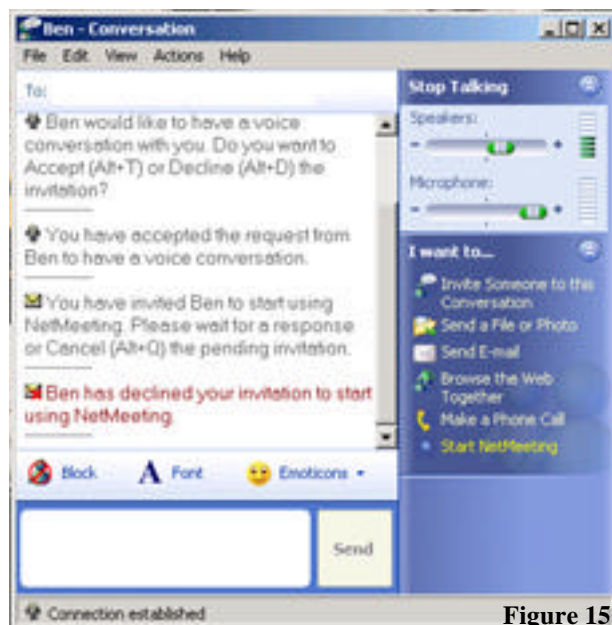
Ben - Conversation

File Edit View Actions Help

To:

Ben would like to have a voice conversation with you. Do you want to Accept (Alt+T) or Decline (Alt+D) the invitation?

You have accepted the request from Ben to have a voice conversation.

You have invited Ben to start using NetMeeting. Please wait for a response or Cancel (Alt+Q) the pending invitation.

Ben has declined your invitation to start using NetMeeting.

Block Font Emoticons

Send

Stop Talking

Speakers:

Microphone:

I want to...

Invite Someone to this Conversation

Send a File or Photo

Send E-mail

Browse the Web Together

Make a Phone Call

Start NetMeeting

Connection established

Figure 15